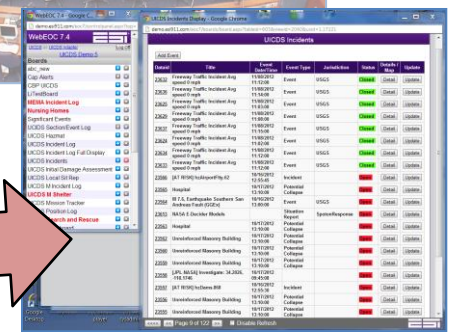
WebEOC 7.4 - Google C

WebEOC 7.4

UCIDS Demo 5

Boards

abc_new

Cap Alerts

GBP UCIDS

LifeBoard

MEMA Incident Log

Nursing Homes

Significant Events

UCIDS Section/Event Log

UCIDS Hazmat

UCIDS Incident Log

UCIDS Incident Log Full Display

UCIDS Incidents

UCIDS Initial Damage Assessment

UCIDS Local Sit Rep

UCIDS M Incident Log

UCIDS M Shelter

UCIDS Mission Tracker

UCIDS Position Log

Search and Rescue

UCIDS Incidents Display - Google Chrome

UCIDS Incidents

Add Event

| Detail# | Title | Event Date/Time | Event Type | Jurisdiction | Status | Details / Map | Update |
|---|---|---|---|---|---|---|---|
| 23636 | Freeway Traffic Incident Avg speed 0 mph | 11/08/2012 11:12:08 | Event | USGS | Closed | Detail | Update |
| 23635 | Freeway Traffic Incident Avg speed 0 mph | 11/08/2012 11:14:08 | Event | USGS | Closed | Detail | Update |
| 23634 | Freeway Traffic Incident Avg speed 0 mph | 11/08/2012 11:14:08 | Event | USGS | Closed | Detail | Update |
| 23633 | Freeway Traffic Incident Avg speed 0 mph | 11/08/2012 11:13:08 | Event | USGS | Closed | Detail | Update |
| 23631 | Freeway Traffic Incident Avg speed 0 mph | 11/08/2012 11:13:08 | Event | USGS | Closed | Detail | Update |
| 23630 | Freeway Traffic Incident Avg speed 0 mph | 11/08/2012 11:02:08 | Event | USGS | Closed | Detail | Update |
| 23628 | Freeway Traffic Incident Avg speed 0 mph | 11/08/2012 11:02:08 | Event | USGS | Closed | Detail | Update |
| 23627 | Freeway Traffic Incident Avg speed 0 mph | 11/08/2012 11:02:08 | Event | USGS | Closed | Detail | Update |
| 22066 | [AT RISK] IsAirportFly-02 | 10/16/2012 12:55:38 | Incident |  |  | Detail | Update |
| 22065 | Hospital | 10/17/2012 13:10:00 | Potential Collapse |  |  | Detail | Update |
| 22064 | M 7.5, Earthquake Southern San Andreas Fault (UCERF) | 10/16/2012 12:00:00 | Event | USGS |  | Detail | Update |
| 22063 | NASA 5 Decider Models | | Situation Report | SystemResponse |  | Detail | Update |
| 22062 | Hospital | 10/17/2012 13:10:00 | Potential Collapse |  |  | Detail | Update |
| 22061 | Unreinforced Masonry Building | 10/17/2012 13:10:00 | Potential Collapse |  |  | Detail | Update |
| 22060 | Unreinforced Masonry Building | 10/17/2012 13:10:00 | Potential Collapse |  |  | Detail | Update |
| 22059 | Unreinforced Masonry Building | 10/17/2012 13:10:00 | Potential Collapse |  |  | Detail | Update |
| 22058 | [JPL NASA] Investigate: 34.2026, -118.1740 | 10/17/2012 08:45:00 |  |  |  | Detail | Update |
| 22057 | [AT RISK] IsDams-050 | 10/16/2012 12:55:38 | Incident |  |  | Detail | Update |
| 22056 | Unreinforced Masonry Building | 10/17/2012 13:10:00 | Potential Collapse |  |  | Detail | Update |
| 22055 | Unreinforced Masonry Building | 10/17/2012 13:10:00 | Potential Collapse |  |  | Detail | Update |

Page 9 of 122 Disable Refresh